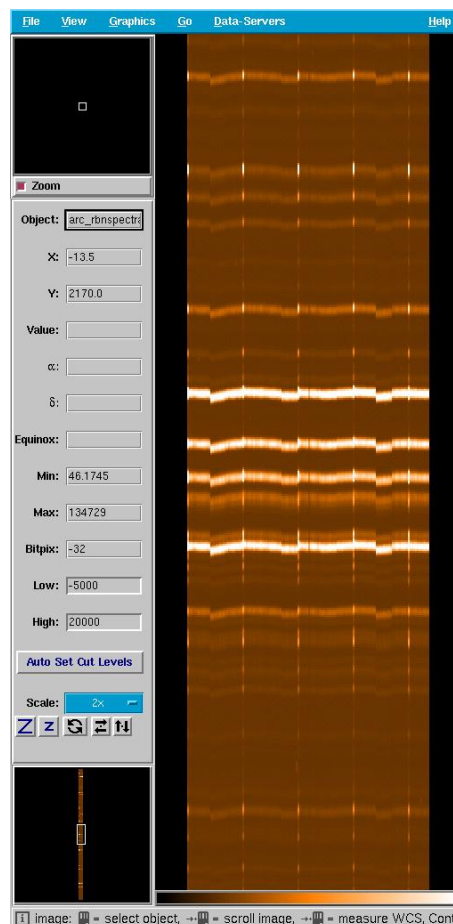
File View Graphics Go Data-Servers Help

Zoom

Object: arc_rbnspectra

X: -13.5

Y: 2170.0

Value:

α:

δ:

Equinox:

Min: 46.1745

Max: 134729

Bitpix: -32

Low: -5000

High: 20000

Auto Set Cut Levels

Scale: 2x

image: = select object, = scroll image, = measure WCS, Cont